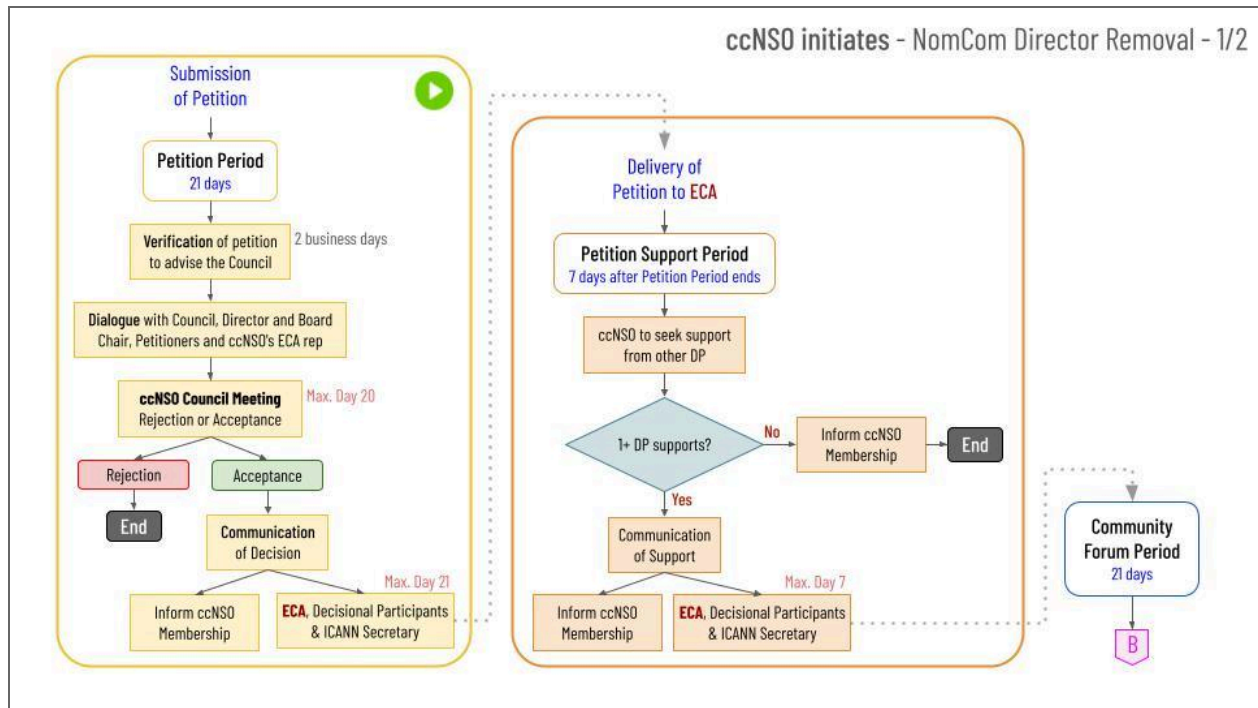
ccNSO initiates - NomCom Director Removal - 1/2

Submission of Petition

Petition Period
21 days

Verification of petition to advise the Council

2 business days

Dialogue with Council, Director and Board Chair, Petitioners and ccNSO's ECA rep

ccNSO Council Meeting
Rejection or Acceptance

Max. Day 20

Rejection

Acceptance

End

Communication of Decision

Max. Day 21

Inform ccNSO Membership

ECA, Decisional Participants & ICANN Secretary

Delivery of Petition to ECA

Petition Support Period
7 days after Petition Period ends

ccNSO to seek support from other DP

1+ DP supports?

No

Inform ccNSO Membership

End

Yes

Communication of Support

Max. Day 7

Inform ccNSO Membership

ECA, Decisional Participants & ICANN Secretary

Community Forum Period
21 days

B